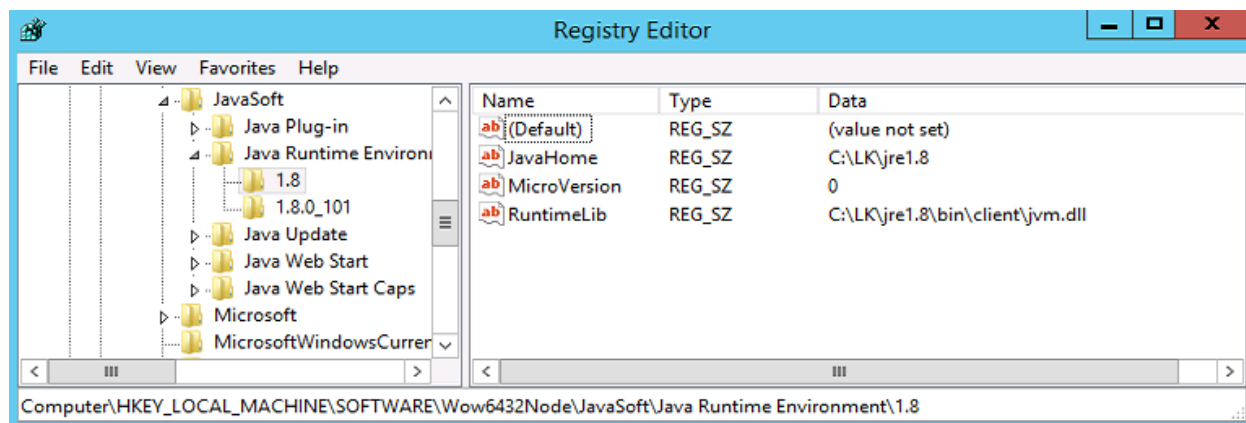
Registry Editor

File Edit View Favorites Help

JavaSoft
Java Plug-in
Java Runtime Environi
1.8
1.8.0_101
Java Update
Java Web Start
Java Web Start Caps
Microsoft
MicrosoftWindowsCurrer

| Name | Type | Data |
|---|---|---|
| (Default) | REG_SZ | (value not set) |
| JavaHome | REG_SZ | C:\LK\jre1.8 |
| MicroVersion | REG_SZ | 0 |
| RuntimeLib | REG_SZ | C:\LK\jre1.8\bin\client\jvm.dll |

Computer\HKEY_LOCAL_MACHINE\SOFTWARE\Wow6432Node\JavaSoft\Java Runtime Environment\1.8